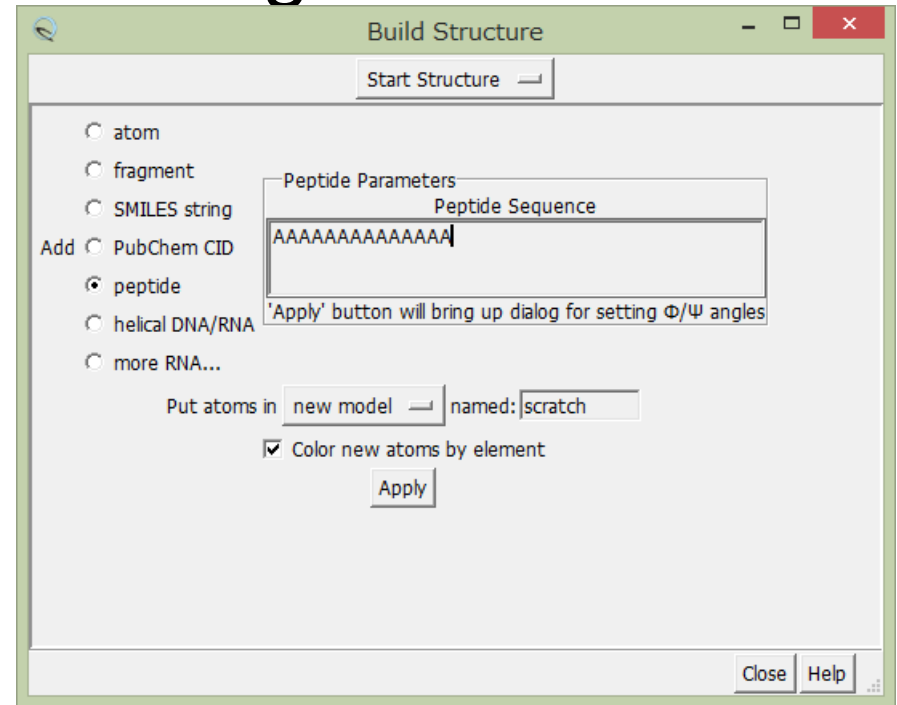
Build Structure

Start Structure

atom
fragment
SMILES string
Add PubChem CID
peptide
helical DNA/RNA
more RNA...

Peptide Parameters
Peptide Sequence
AAAAAAAAAAAAAA
'Apply' button will bring up dialog for setting Φ/Ψ angles

Put atoms in new model named: scratch

Color new atoms by element

Apply

Close Help